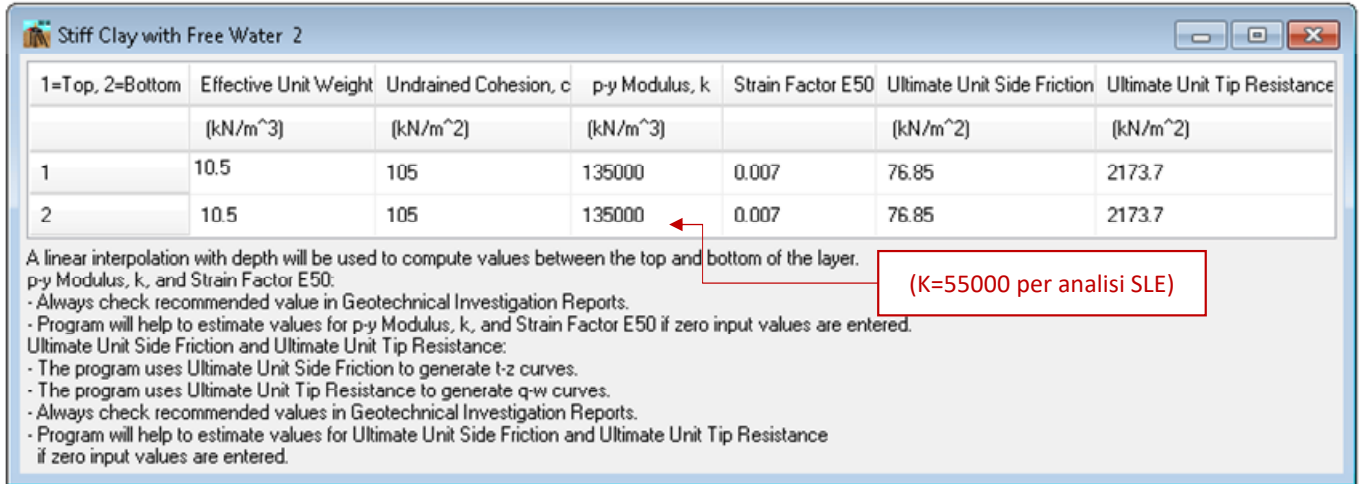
Stiff Clay with Free Water 2

| 1=Top, 2=Bottom | Effective Unit Weight | Undrained Cohesion, c | p-y Modulus, k | Strain Factor E50 | Ultimate Unit Side Friction | Ultimate Unit Tip Resistance |
|---|---|---|---|---|---|---|
| | (kN/m^3) | (kN/m^2) | (kN/m^3) | | (kN/m^2) | (kN/m^2) |
| 1 | 10.5 | 105 | 135000 | 0.007 | 76.85 | 2173.7 |
| 2 | 10.5 | 105 | 135000 | 0.007 | 76.85 | 2173.7 |

A linear interpolation with depth will be used to compute values between the top and bottom of the layer.
p-y Modulus, k, and Strain Factor E50:
- Always check recommended value in Geotechnical Investigation Reports.
- Program will help to estimate values for p-y Modulus, k, and Strain Factor E50 if zero input values are entered.
Ultimate Unit Side Friction and Ultimate Unit Tip Resistance:
- The program uses Ultimate Unit Side Friction to generate t-z curves.
- The program uses Ultimate Unit Tip Resistance to generate q-w curves.
- Always check recommended values in Geotechnical Investigation Reports.
- Program will help to estimate values for Ultimate Unit Side Friction and Ultimate Unit Tip Resistance if zero input values are entered.

(K=55000 per analisi SLE)